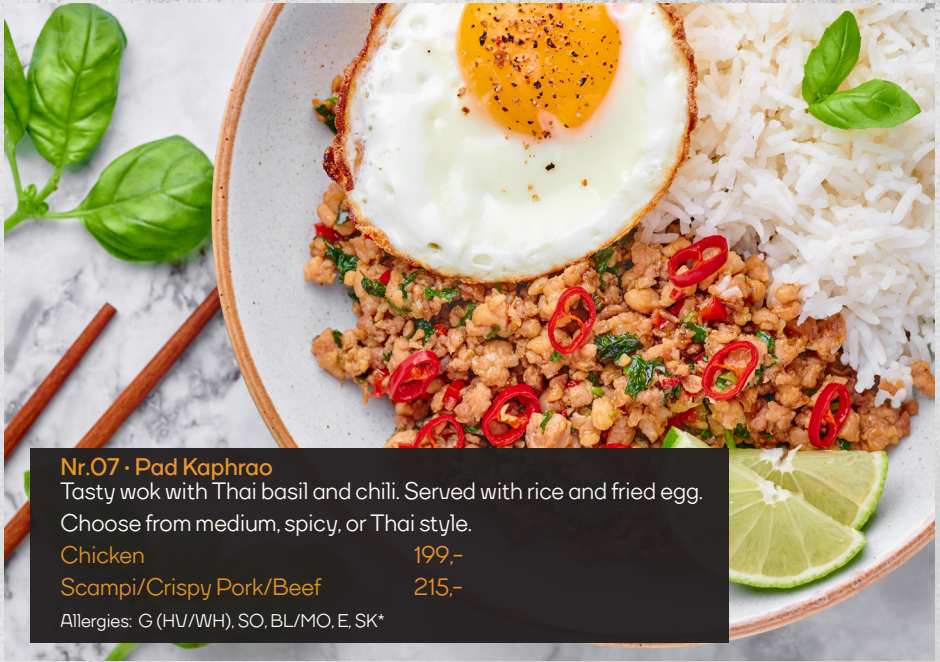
Nr.07 • Pad Kaphrao
Tasty wok with Thai basil and chili. Served with rice and fried egg. Choose from medium, spicy, or Thai style.

| | |
|---|---|
| Chicken | 199,- |
| Scampi/Crispy Pork/Beef | 215,- |

Allergies: G (HV/WH), SO, BL/MO, E, SK*